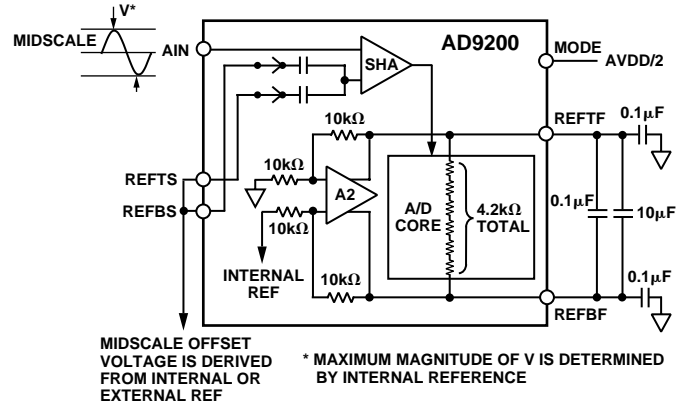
V*

MIDSCALE

AIN

AD9200

MODE

AVDD/2

SHA

10kΩ

REFTF

0.1μF

10kΩ

REFTS

REFBS

A2

A/D CORE

4.2kΩ TOTAL

0.1μF

10μF

10kΩ

INTERNAL REF

10kΩ

0.1μF

REFBF

MIDSCALE OFFSET VOLTAGE IS DERIVED FROM INTERNAL OR EXTERNAL REF

* MAXIMUM MAGNITUDE OF V IS DETERMINED BY INTERNAL REFERENCE